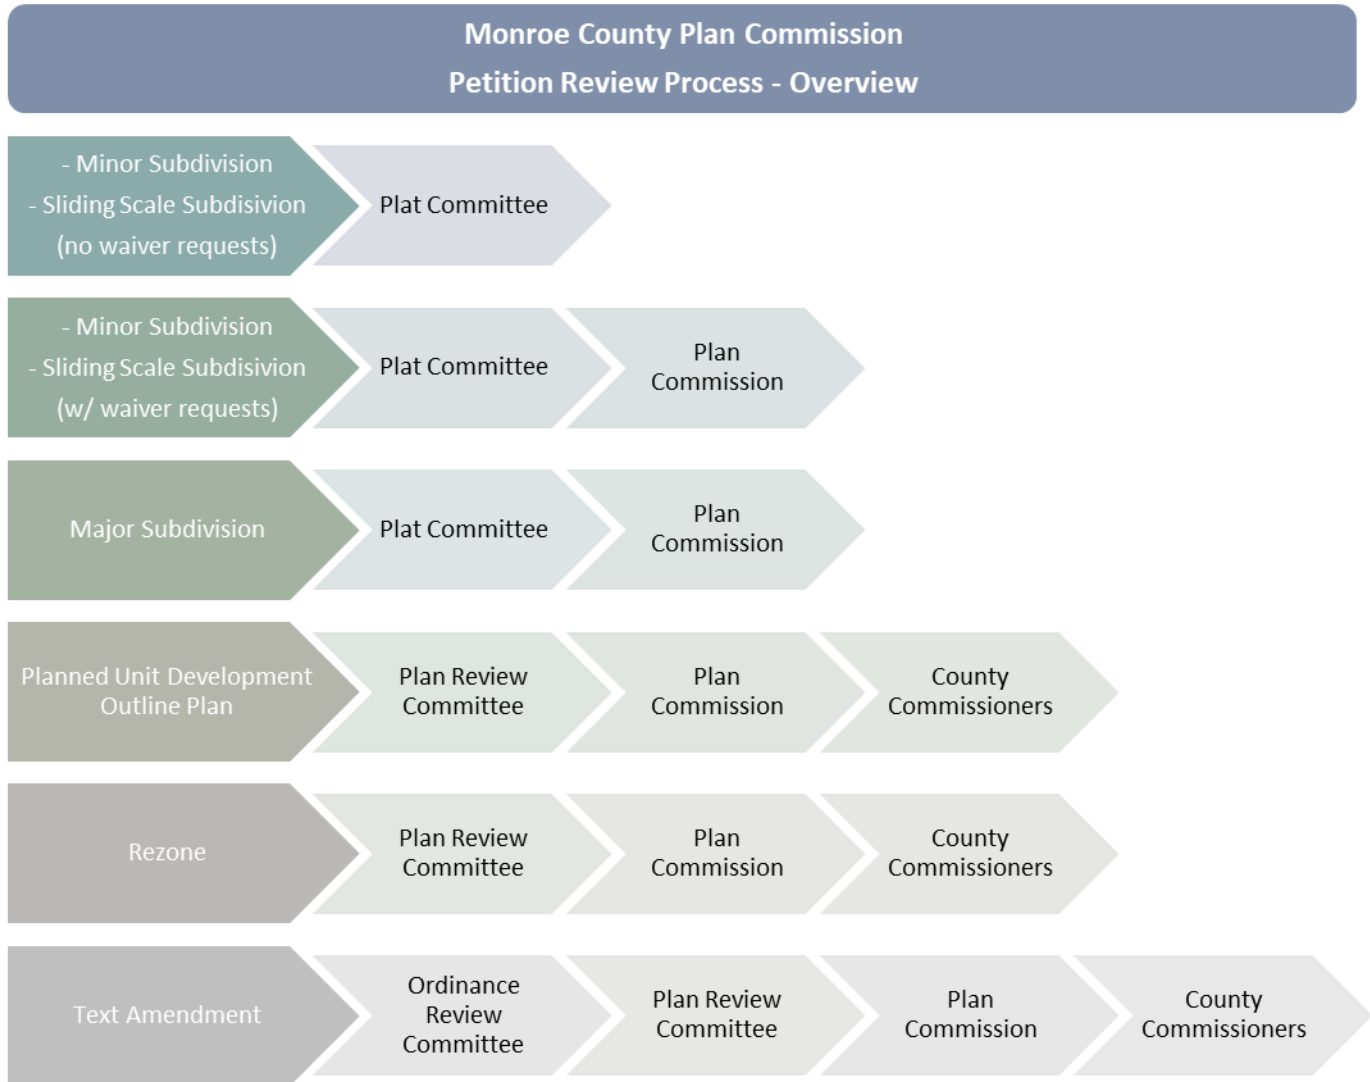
Monroe County Plan Commission
Petition Review Process - Overview

- Minor Subdivision
- Sliding Scale Subdisivion
(no waiver requests)

Plat Committee

- Minor Subdivision
- Sliding Scale Subdisivion
(w/ waiver requests)

Plat Committee

Plan Commission

Major Subdivision

Plat Committee

Plan Commission

Planned Unit Development Outline Plan

Plan Review Committee

Plan Commission

County Commissioners

Rezone

Plan Review Committee

Plan Commission

County Commissioners

Text Amendment

Ordinance Review Committee

Plan Review Committee

Plan Commission

County Commissioners